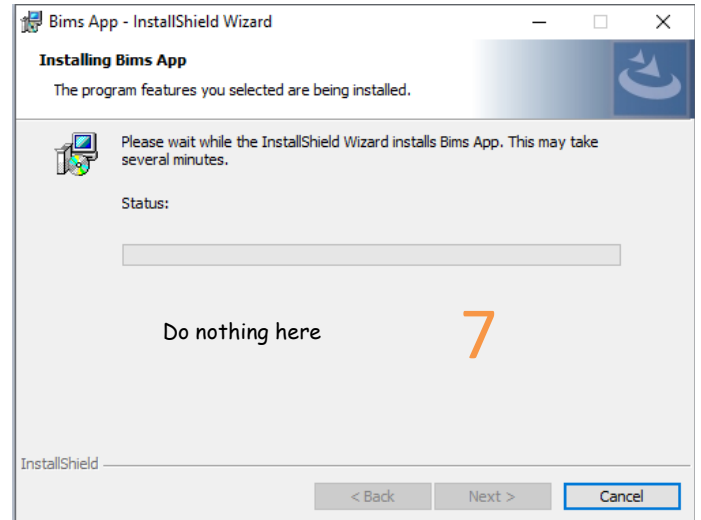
Bims App - InstallShield Wizard

Installing Bims App

The program features you selected are being installed.

Please wait while the InstallShield Wizard installs Bims App. This may take several minutes.

Status:

Do nothing here

7

InstallShield

< Back

Next >

Cancel